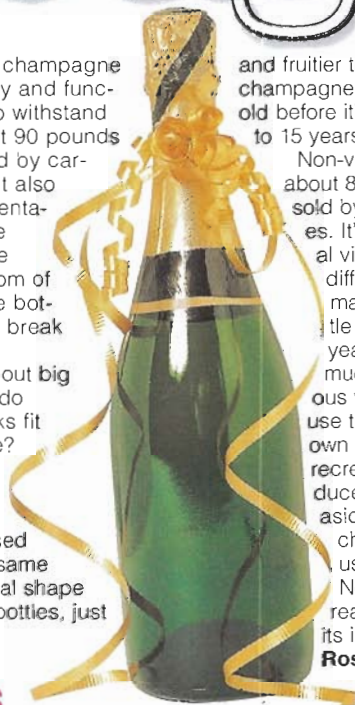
champagne
y and func-
o withstand
t 90 pounds
d by car-
t also
enta-
e
om of
e bot-
break

out big
do
ks fit
e?

sed
same
al shape
bottles, just

and fruitier t
champagne
old before it
to 15 years
Non-v
about 8
sold by
es. It'
al vi
diff
ma
tle
yea
muc
ous
use t
own
recre
duce
asid
ch
us
N
rea
its i
Ros